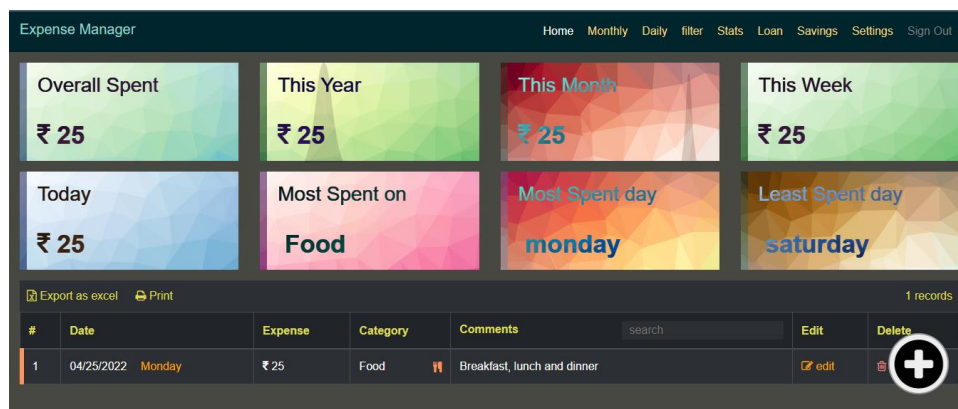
Expense Manager

Home Monthly Daily filter Stats Loan Savings Settings Sign Out

Overall Spent
₹ 25

This Year
₹ 25

This Month
₹ 25

This Week
₹ 25

Today
₹ 25

Most Spent on
Food

Most Spent day
monday

Least Spent day
saturday

Export as excel Print

1 records

| # | Date | Expense | Category | Comments search | Edit | Delete |
|---|---|---|---|---|---|---|
| 1 | 04/25/2022 Monday | ₹ 25 | Food | Breakfast, lunch and dinner | edit | |